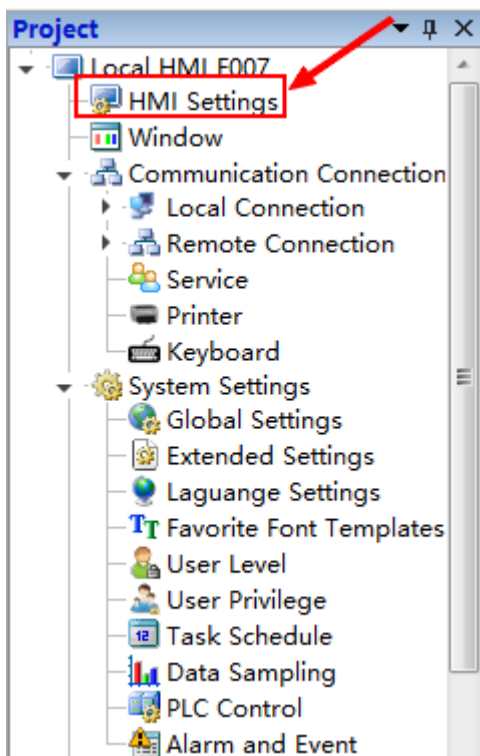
Project
Local HMI F007
HMI Settings
Window
Communication Connection
Local Connection
Remote Connection
Service
Printer
Keyboard
System Settings
Global Settings
Extended Settings
Laguange Settings
Favorite Font Templates
User Level
User Privilege
Task Schedule
Data Sampling
PLC Control
Alarm and Event